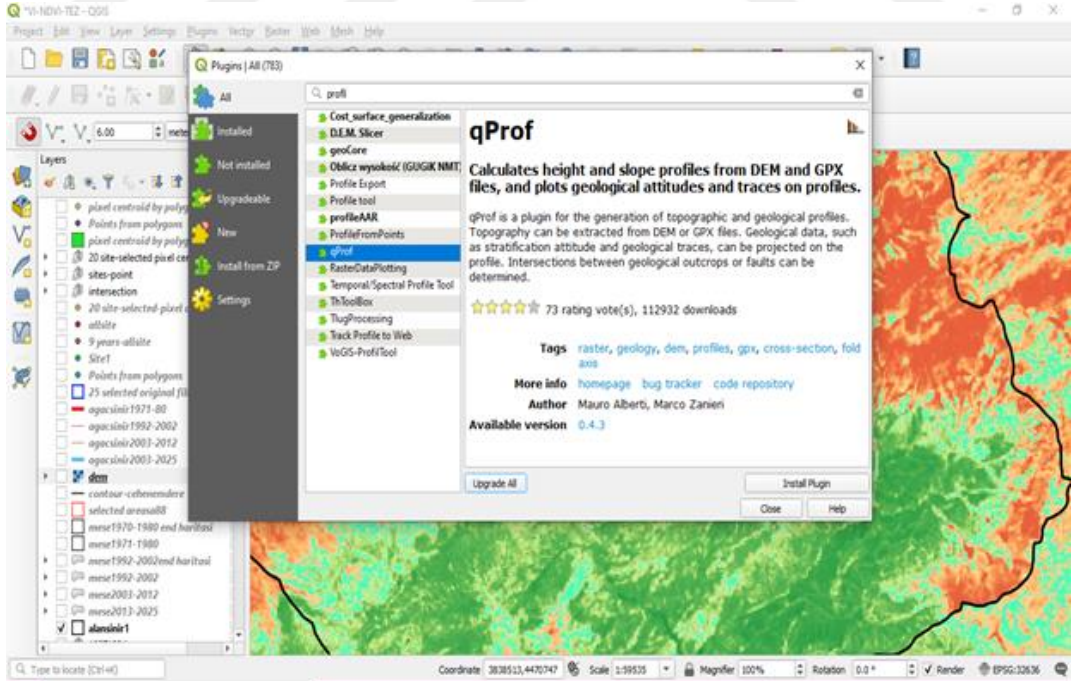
*VI-NDVI-TEZ — QGIS

Project Edit View Layer Settings Plugins Vector Raster Web Mesh Help

Plugins | All (783)

All
Installed
Not installed
Upgradeable
New
Install from ZIP
Settings

profi

Cost_surface_generalization
D.E.M. Slicer
geoCore
Oblicz wysokość (GUGiK NMT)
Profile Export
Profile tool
profileAAR
ProfileFromPoints
qProf
RasterDataPlotting
Temporal/Spectral Profile Tool
ThToolBox
TlugProcessing
Track Profile to Web
VoGIS-ProfilTool

qProf

Calculates height and slope profiles from DEM and GPX files, and plots geological attitudes and traces on profiles.

qProf is a plugin for the generation of topographic and geological profiles. Topography can be extracted from DEM or GPX files. Geological data, such as stratification attitude and geological traces, can be projected on the profile. Intersections between geological outcrops or faults can be determined.

73 rating vote(s), 112932 downloads

Tags raster, geology, dem, profiles, gpx, cross-section, fold axis

More info homepage bug tracker code repository

Author Mauro Alberti, Marco Zanieri

Available version 0.4.3

Upgrade All
Install Plugin
Close
Help

6.00
Layers
pixel centroid by polyg
Points from polygons
pixel centroid by polyg
20 site-selected pixel ce
sites-point
intersection
20 site-selected-pixel
allsite
9 years-allsite
Site1
Points from polygons
25 selected original fil
agacsinir1971-80
agacsinir1992-2002
agacsinir2003-2012
agacsinir2003-2025
dem
contour-cehennemdere
selected areasall8
mese1970-1980 end haritasi
mese1971-1980
mese1992-2002end haritasi
mese1992-2002
mese2003-2012
mese2013-2025
alansinir1

Type to locate (Ctrl+K)

Coordinate 383513,4470747 Scale 1:59535 Magnifier 100% Rotation 0.0 ° Render EPSG:32636